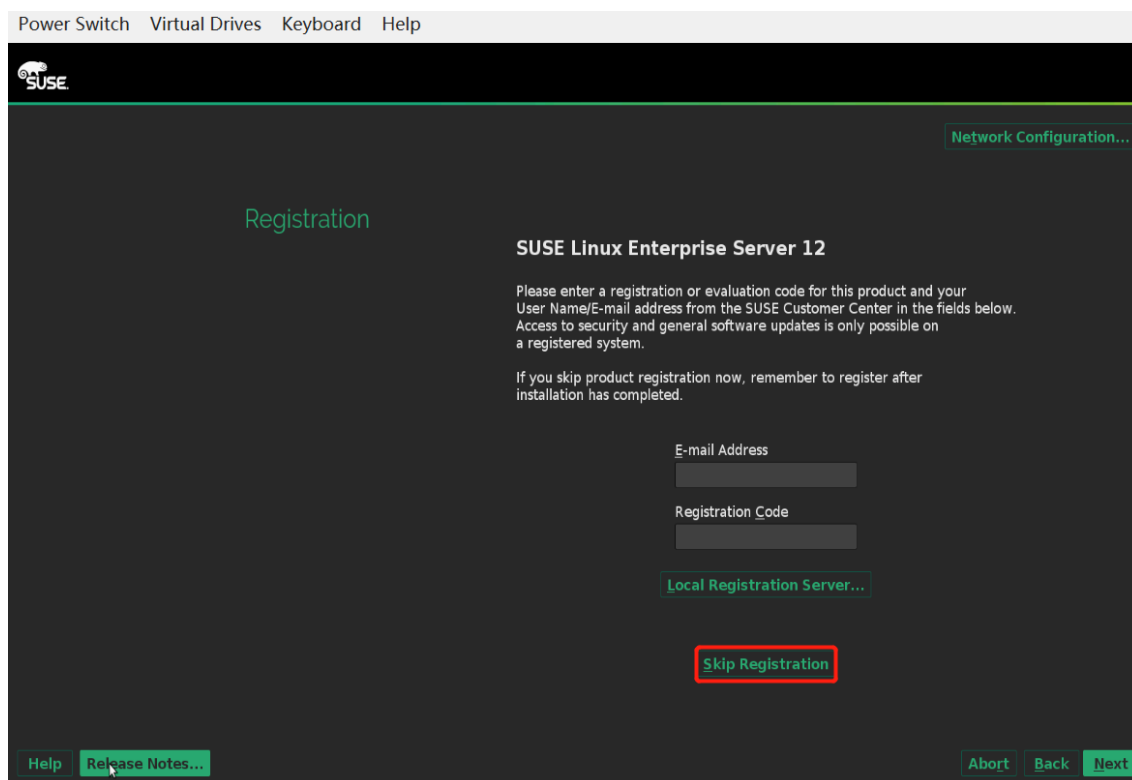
Power Switch Virtual Drives Keyboard Help

SUSE

Network Configuration...

Registration

SUSE Linux Enterprise Server 12

Please enter a registration or evaluation code for this product and your User Name/E-mail address from the SUSE Customer Center in the fields below. Access to security and general software updates is only possible on a registered system.

If you skip product registration now, remember to register after installation has completed.

E-mail Address

Registration Code

Local Registration Server...

Skip Registration

Help Release Notes...

Abort Back Next